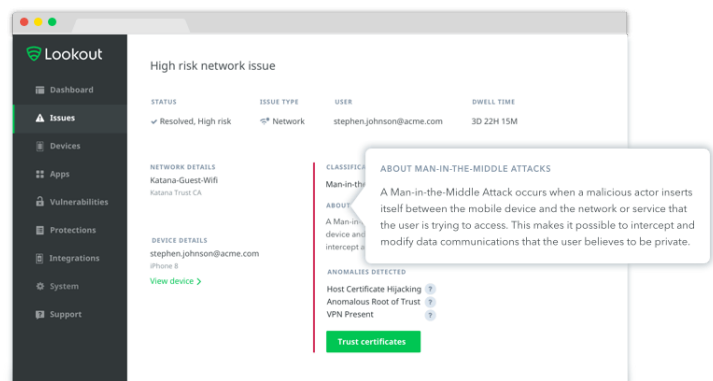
Lookout

Dashboard
Issues
Devices
Apps
Vulnerabilities
Protections
Integrations
System
Support

High risk network issue

STATUS
Resolved, High risk

ISSUE TYPE
Network

USER
stephen.johnson@acme.com

DWELL TIME
3D 22H 15M

NETWORK DETAILS
Katana-Guest-Wifi
Katana Trust CA

DEVICE DETAILS
stephen.johnson@acme.com
iPhone 8
View device

CLASSIFI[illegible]
Man-in-th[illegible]

ABOUT
A Man-in-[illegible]
device and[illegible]
intercept a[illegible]

ABOUT MAN-IN-THE-MIDDLE ATTACKS
A Man-in-the-Middle Attack occurs when a malicious actor inserts itself between the mobile device and the network or service that the user is trying to access. This makes it possible to intercept and modify data communications that the user believes to be private.

ANOMALIES DETECTED
Host Certificate Hijacking ?
Anomalous Root of Trust ?
VPN Present ?

Trust certificates